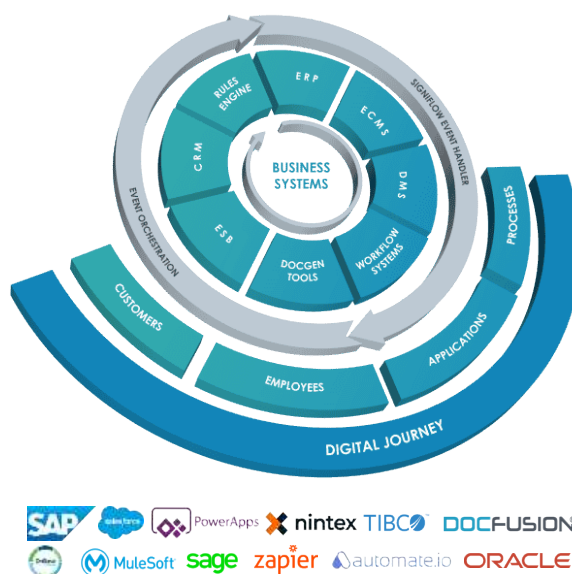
BUSINESS SYSTEMS

ERP

ECMS

DMS

WORKFLOW SYSTEMS

DOCGEN TOOLS

ESB

CRM

RULES ENGINE

SIGNIFLOW EVENT HANDLER

EVENT ORCHESTRATION

PROCESSES

APPLICATIONS

EMPLOYEES

CUSTOMERS

DIGITAL JOURNEY

SAP salesforce PowerApps nintex TIBCO DOCFUSION

MuleSoft sage zapier automate.io ORACLE